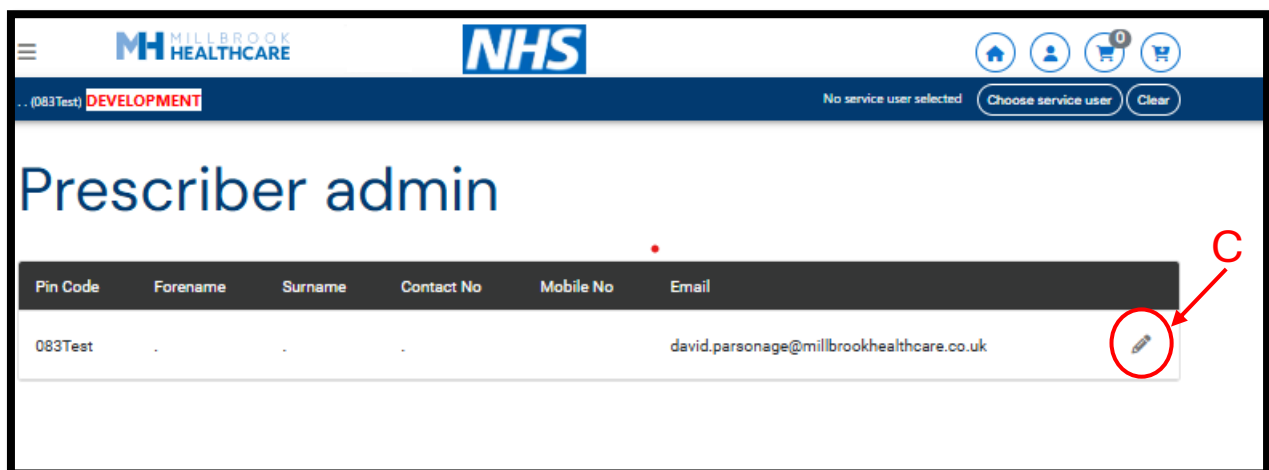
MH MILLBROOK HEALTHCARE

NHS

0

. . (083Test) DEVELOPMENT

No service user selected Choose service user Clear

Prescriber admin

C

| Pin Code | Forename | Surname | Contact No | Mobile No | Email |
|---|---|---|---|---|---|
| 083Test | . | . | . | | david.parsonage@millbrookhealthcare.co.uk |